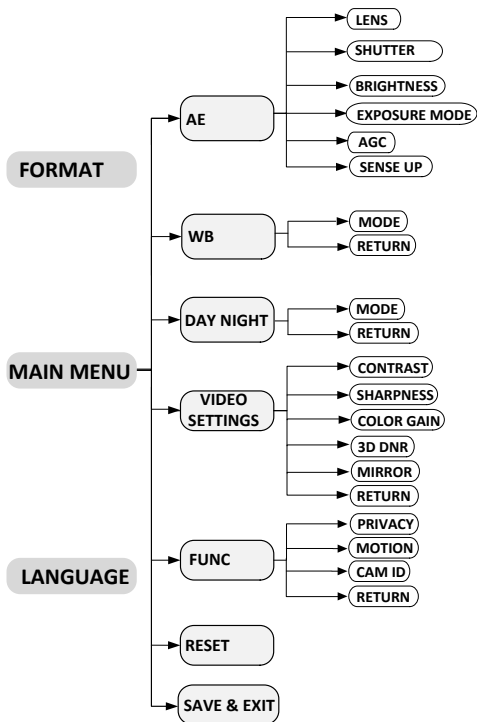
FORMAT

MAIN MENU

LANGUAGE

AE

LENS

SHUTTER

BRIGHTNESS

EXPOSURE MODE

AGC

SENSE UP

WB

MODE

RETURN

DAY NIGHT

MODE

RETURN

VIDEO SETTINGS

CONTRAST

SHARPNESS

COLOR GAIN

3D DNR

MIRROR

RETURN

FUNC

PRIVACY

MOTION

CAM ID

RETURN

RESET

SAVE & EXIT